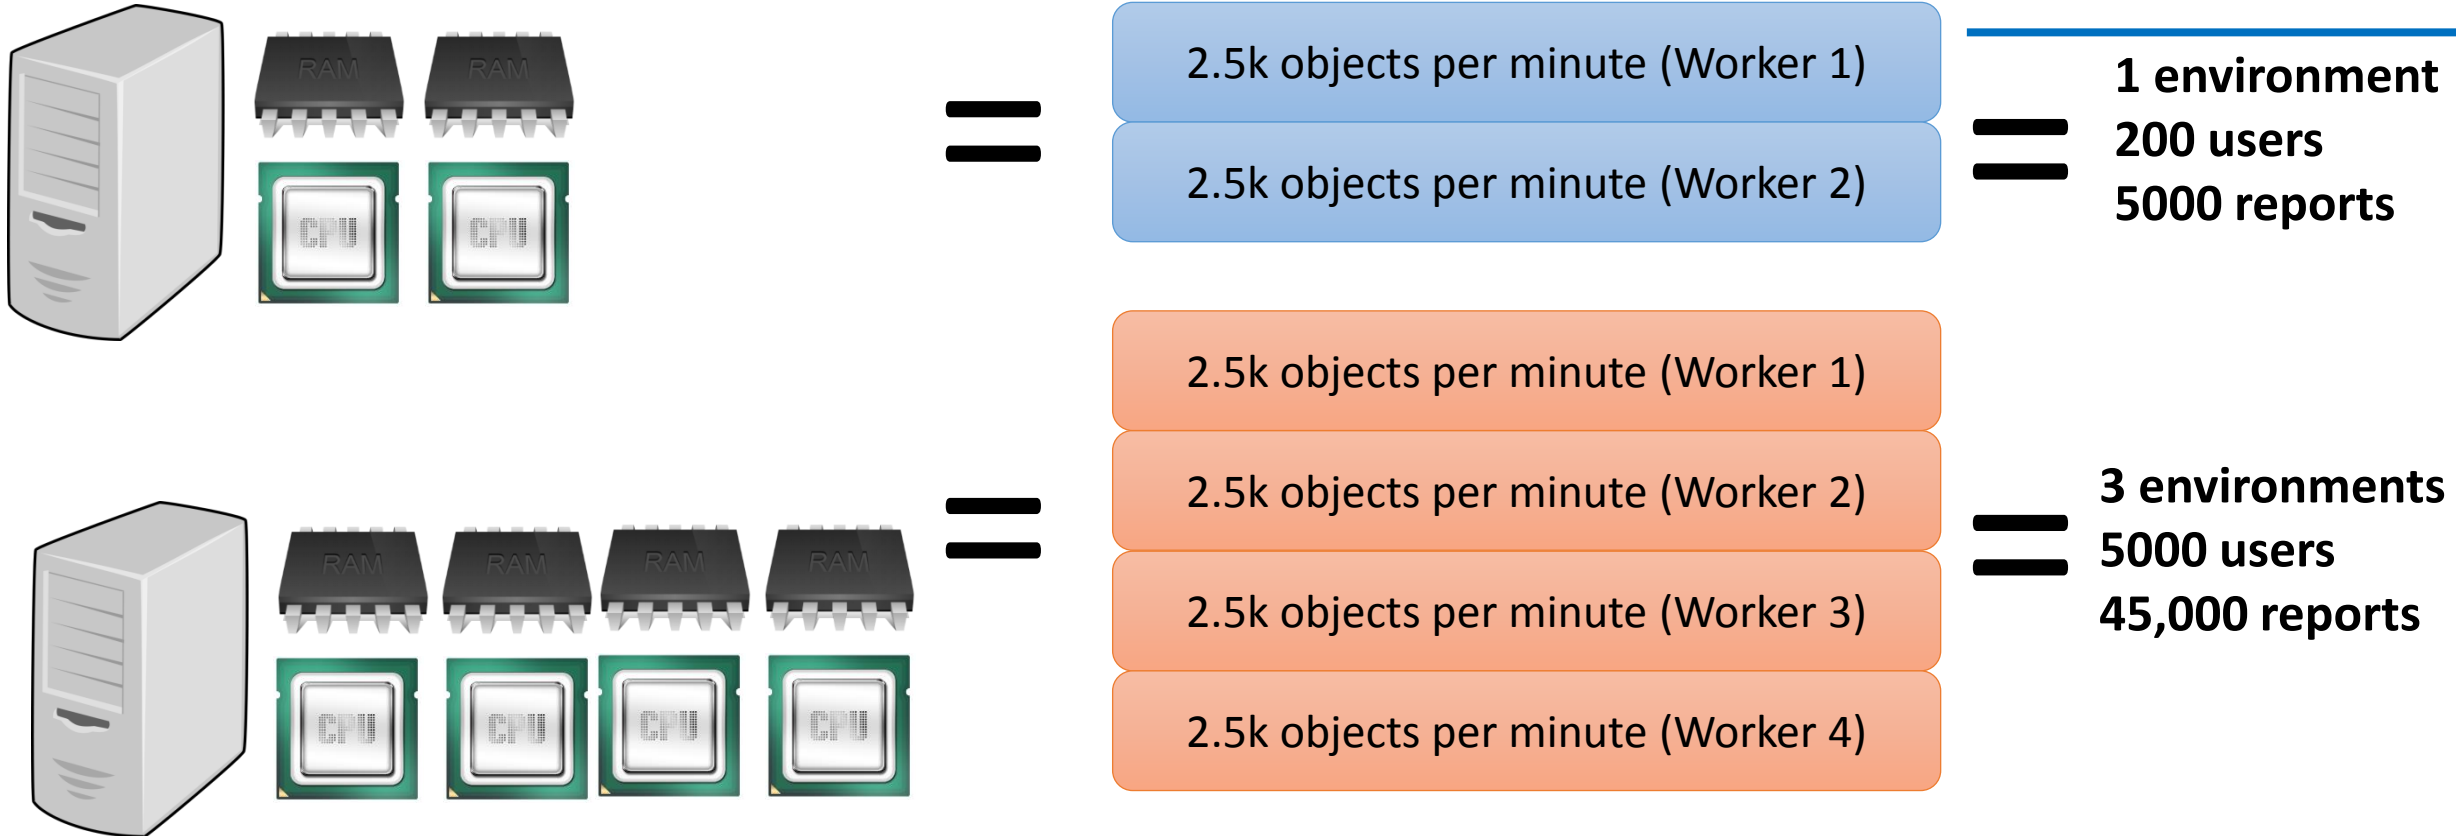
RAM RAM

CPU CPU

=

2.5k objects per minute (Worker 1)

2.5k objects per minute (Worker 2)

=

1 environment
200 users
5000 reports

RAM RAM RAM RAM

CPU CPU CPU CPU

=

2.5k objects per minute (Worker 1)

2.5k objects per minute (Worker 2)

2.5k objects per minute (Worker 3)

2.5k objects per minute (Worker 4)

=

3 environments
5000 users
45,000 reports